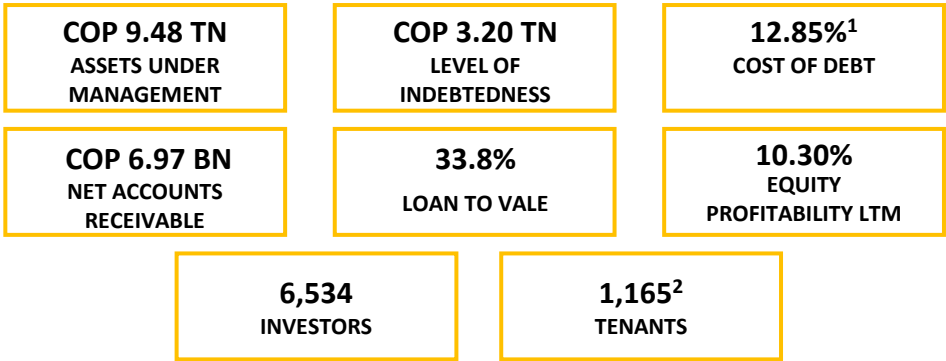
COP 9.48 TN
ASSETS UNDER MANAGEMENT

COP 3.20 TN
LEVEL OF INDEBTEDNESS

12.85%$^1$
COST OF DEBT

COP 6.97 BN
NET ACCOUNTS RECEIVABLE

33.8%
LOAN TO VALE

10.30%
EQUITY PROFITABILITY LTM

6,534
INVESTORS

1,165$^2$
TENANTS